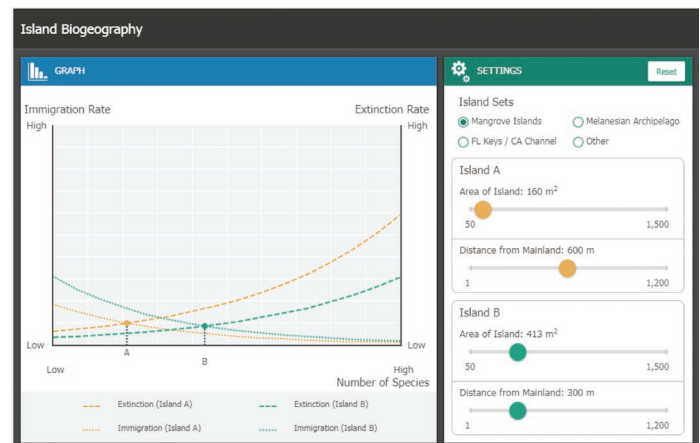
Island Biogeography

GRAPH

Immigration Rate

Extinction Rate

High

High

Low

Low

A

B

Low

High

Number of Species

Extinction (Island A)

Extinction (Island B)

Immigration (Island A)

Immigration (Island B)

SETTINGS

Reset

Island Sets

Mangrove Islands

Melanesian Archipelago

FL Keys / CA Channel

Other

Island A

Area of Island: 160 $m^2$

50

1,500

Distance from Mainland: 600 m

1

1,200

Island B

Area of Island: 413 $m^2$

50

1,500

Distance from Mainland: 300 m

1

1,200